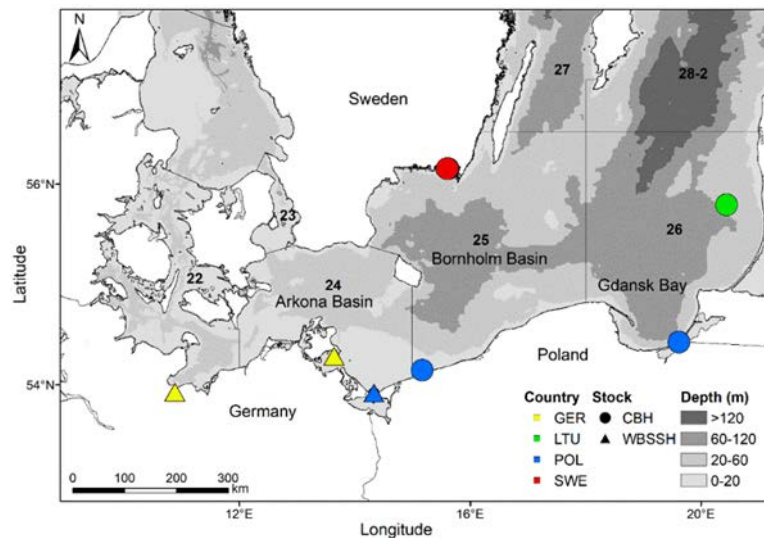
N

Sweden

27

28-2

56°N

23

25

26

Bornholm Basin

22

24

Arkona Basin

Gdansk Bay

Latitude

Poland

54°N

Germany

Country
GER
LTU
POL
SWE

Stock
CBH
WBSSH

Depth (m)
>120
60-120
20-60
0-20

0 100 200 300 km

12°E

16°E

20°E

Longitude